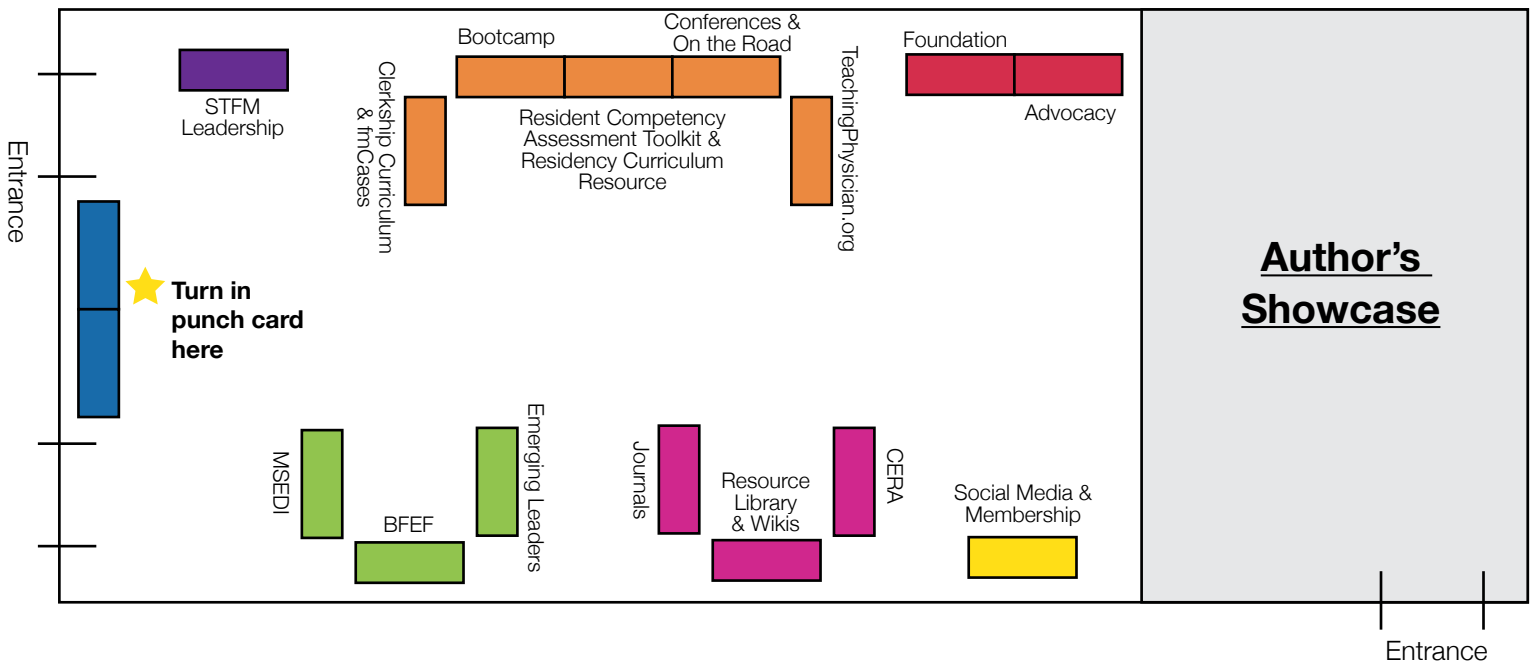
Entrance

STFM Leadership

Clerkship Curriculum & fmCases

Bootcamp

Conferences & On the Road

Resident Competency Assessment Toolkit & Residency Curriculum Resource

TeachingPhysician.org

Foundation

Advocacy

Author's Showcase

Turn in punch card here

MSEDI

BFEF

Emerging Leaders

Journals

Resource Library & Wikis

CERA

Social Media & Membership

Entrance